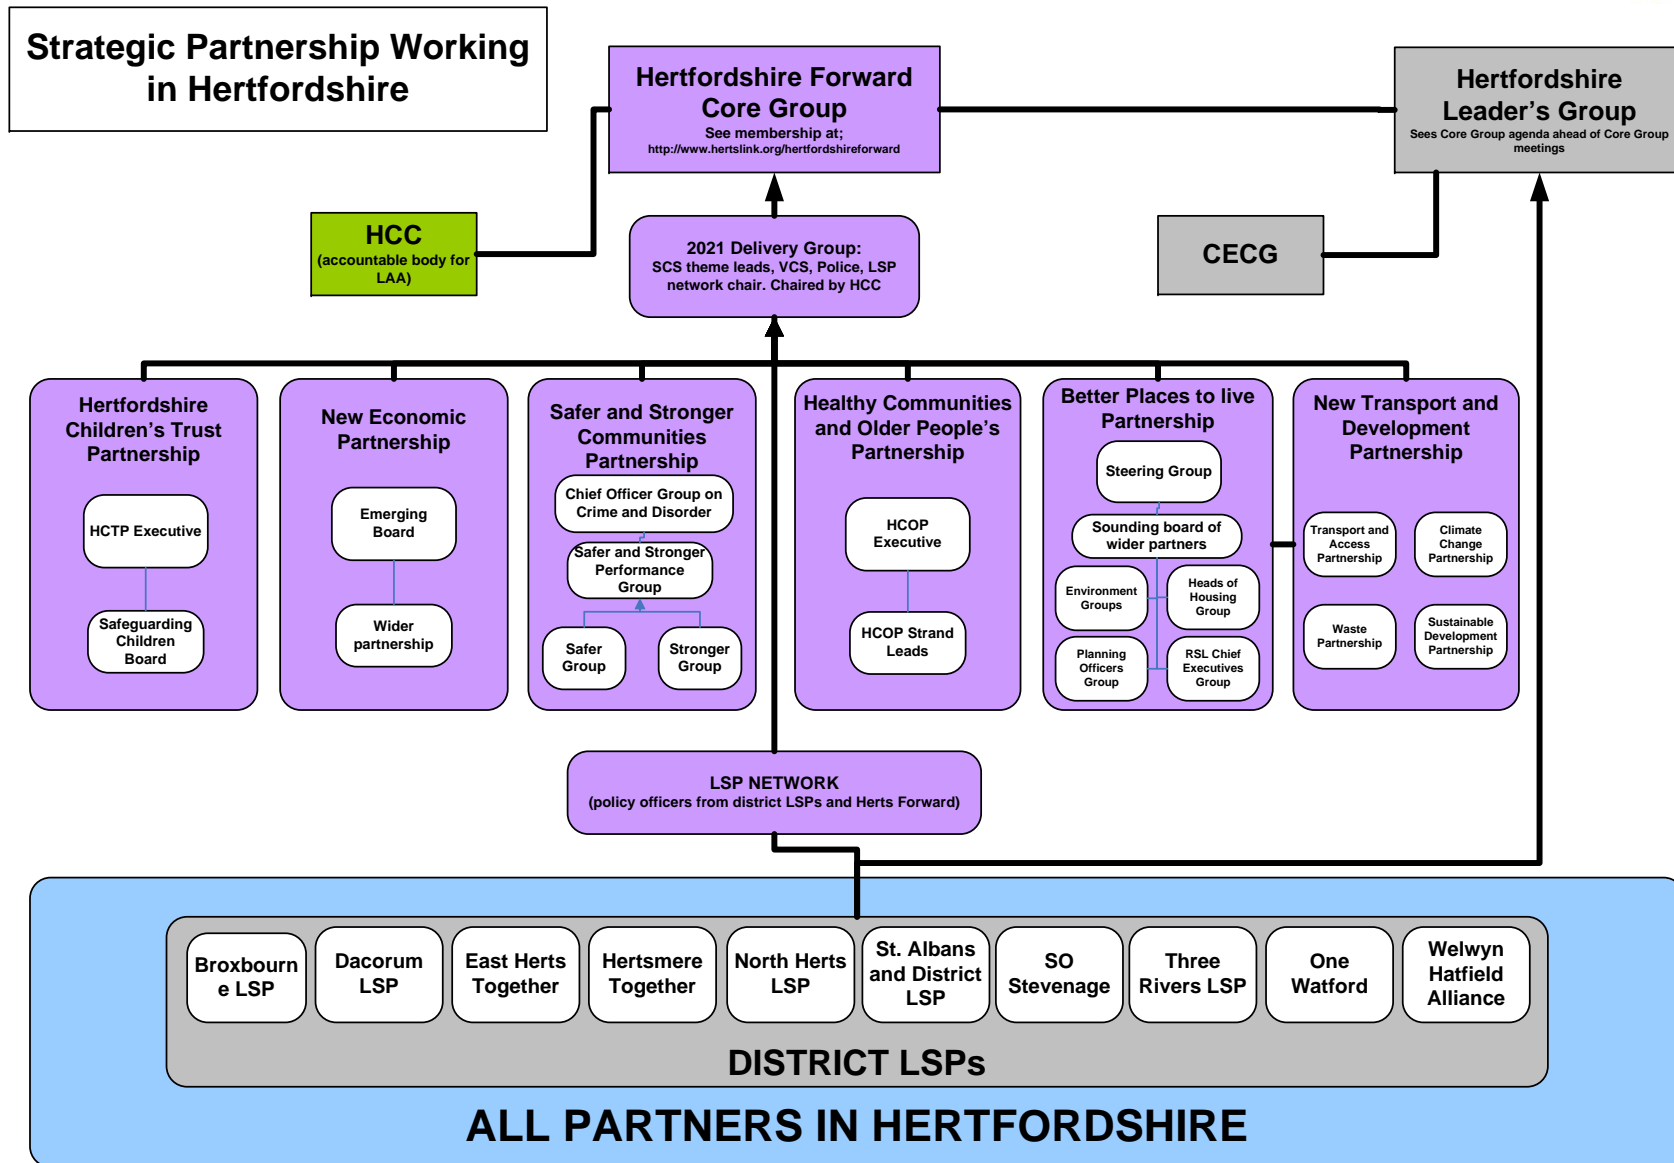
Strategic Partnership Working in Hertfordshire

Hertfordshire Forward Core Group
See membership at;
http://www.hertslink.org/hertfordshireforward

Hertfordshire Leader's Group
Sees Core Group agenda ahead of Core Group meetings

HCC
(accountable body for LAA)

2021 Delivery Group:
SCS theme leads, VCS, Police, LSP network chair. Chaired by HCC

CECG

Hertfordshire Children's Trust Partnership
HCTP Executive
Safeguarding Children Board

New Economic Partnership
Emerging Board
Wider partnership

Safer and Stronger Communities Partnership
Chief Officer Group on Crime and Disorder
Safer and Stronger Performance Group
Safer Group
Stronger Group

Healthy Communities and Older People's Partnership
HCOP Executive
HCOP Strand Leads

Better Places to live Partnership
Steering Group
Sounding board of wider partners
Environment Groups
Heads of Housing Group
Planning Officers Group
RSL Chief Executives Group

New Transport and Development Partnership
Transport and Access Partnership
Climate Change Partnership
Waste Partnership
Sustainable Development Partnership

LSP NETWORK
(policy officers from district LSPs and Herts Forward)

Broxbourne LSP
Dacorum LSP
East Herts Together
Hertsmere Together
North Herts LSP
St. Albans and District LSP
SO Stevenage
Three Rivers LSP
One Watford
Welwyn Hatfield Alliance

DISTRICT LSPs

ALL PARTNERS IN HERTFORDSHIRE